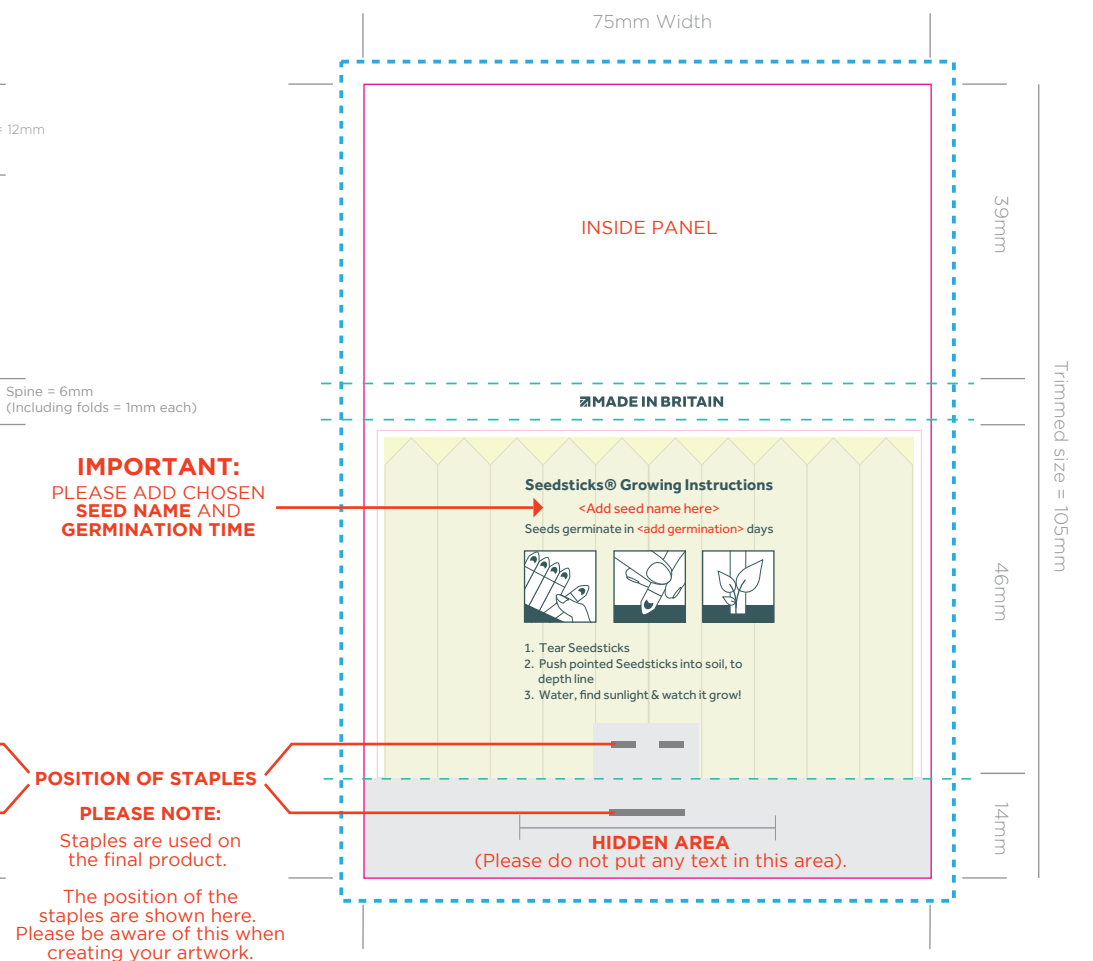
75mm Width

= 12mm

INSIDE PANEL

39mm

Spine = 6mm
(Including folds = 1mm each)

MADE IN BRITAIN

Trimmed size = 105mm

IMPORTANT:
PLEASE ADD CHOSEN **SEED NAME** AND **GERMINATION TIME**

Seedsticks® Growing Instructions
<Add seed name here>
Seeds germinate in <add germination> days

46mm

1. Tear Seedsticks
2. Push pointed Seedsticks into soil, to depth line
3. Water, find sunlight & watch it grow!

POSITION OF STAPLES

PLEASE NOTE:
Staples are used on the final product.

The position of the staples are shown here. Please be aware of this when creating your artwork.

HIDDEN AREA
(Please do not put any text in this area).

14mm